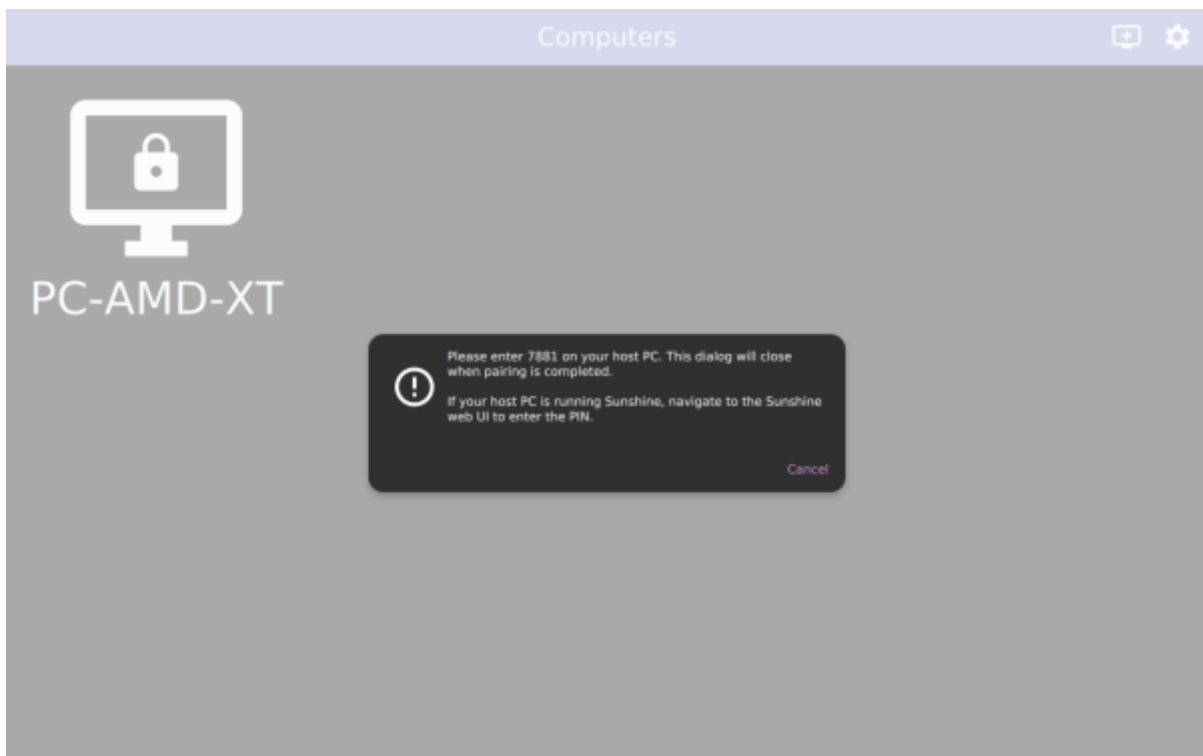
Computers

PC-AMD-XT

Please enter 7881 on your host PC. This dialog will close when pairing is completed.

If your host PC is running Sunshine, navigate to the Sunshine web UI to enter the PIN.

Cancel